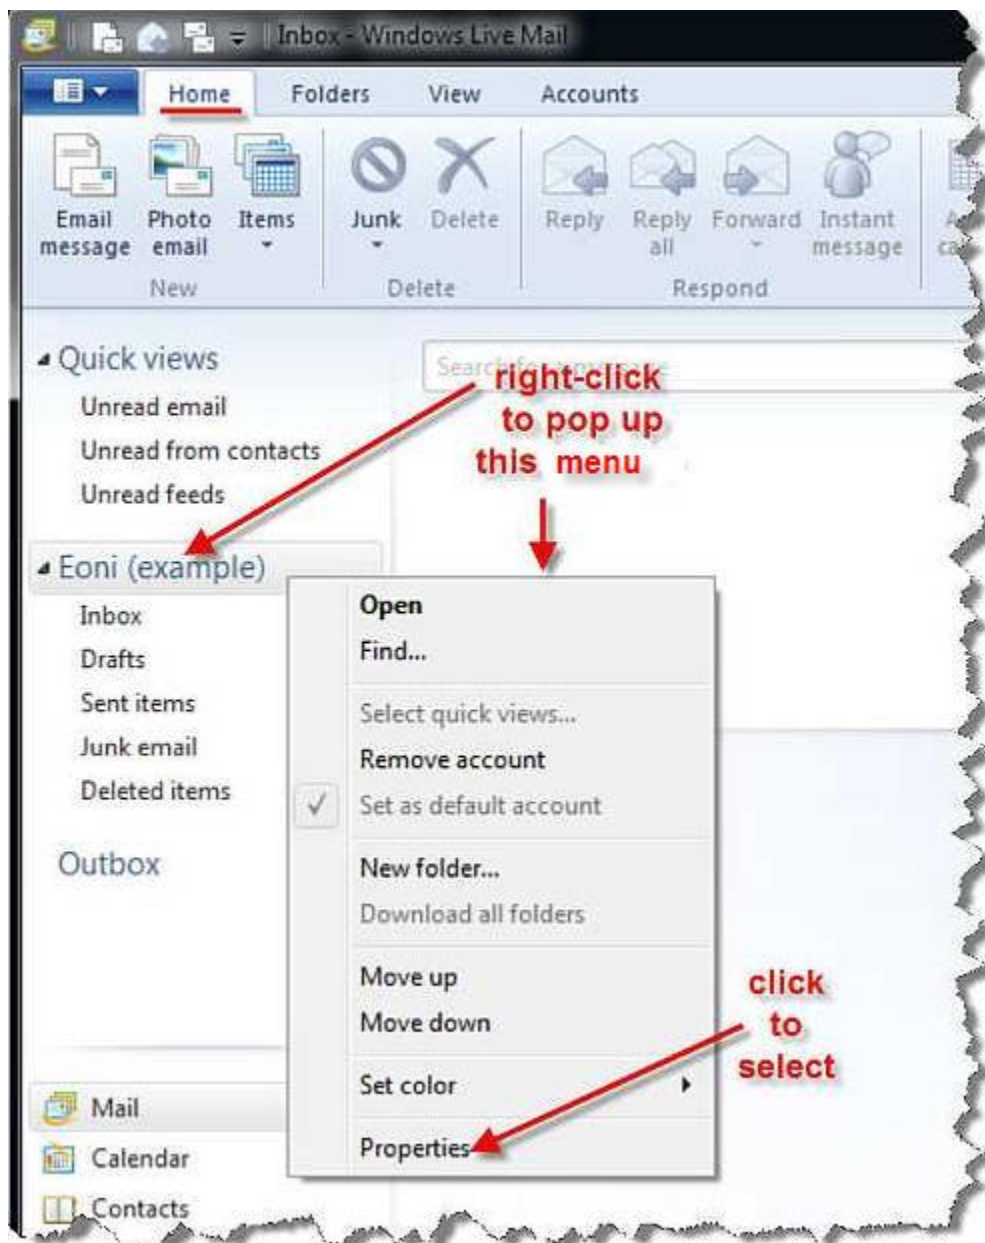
Inbox - Windows Live Mail

Home Folders View Accounts

Email message
Photo email
Items
New

Junk
Delete
Delete

Reply
Reply all
Forward
Instant message
Respond

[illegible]

Quick views
Unread email
Unread from contacts
Unread feeds

Eoni (example)
Inbox
Drafts
Sent items
Junk email
Deleted items

Outbox

Mail
Calendar
Contacts

Search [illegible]

right-click to pop up this menu

Open
Find...
Select quick views...
Remove account
Set as default account
New folder...
Download all folders
Move up
Move down
Set color
Properties

click to select